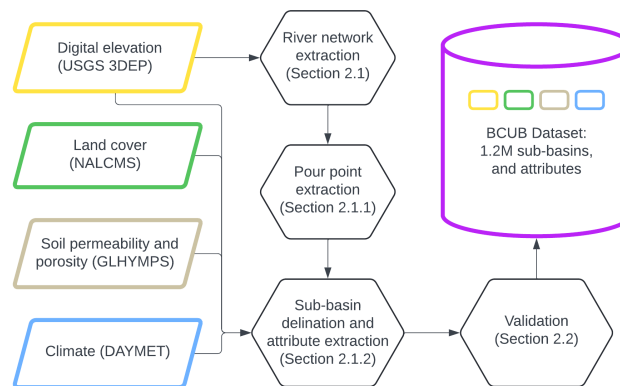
Digital elevation
(USGS 3DEP)

Land cover
(NALCMS)

Soil permeability and
porosity (GLHYMPS)

Climate (DAYMET)

River network
extraction
(Section 2.1)

Pour point
extraction
(Section 2.1.1)

Sub-basin
delination and
attribute extraction
(Section 2.1.2)

Validation
(Section 2.2)

BCUB Dataset:
1.2M sub-basins,
and attributes